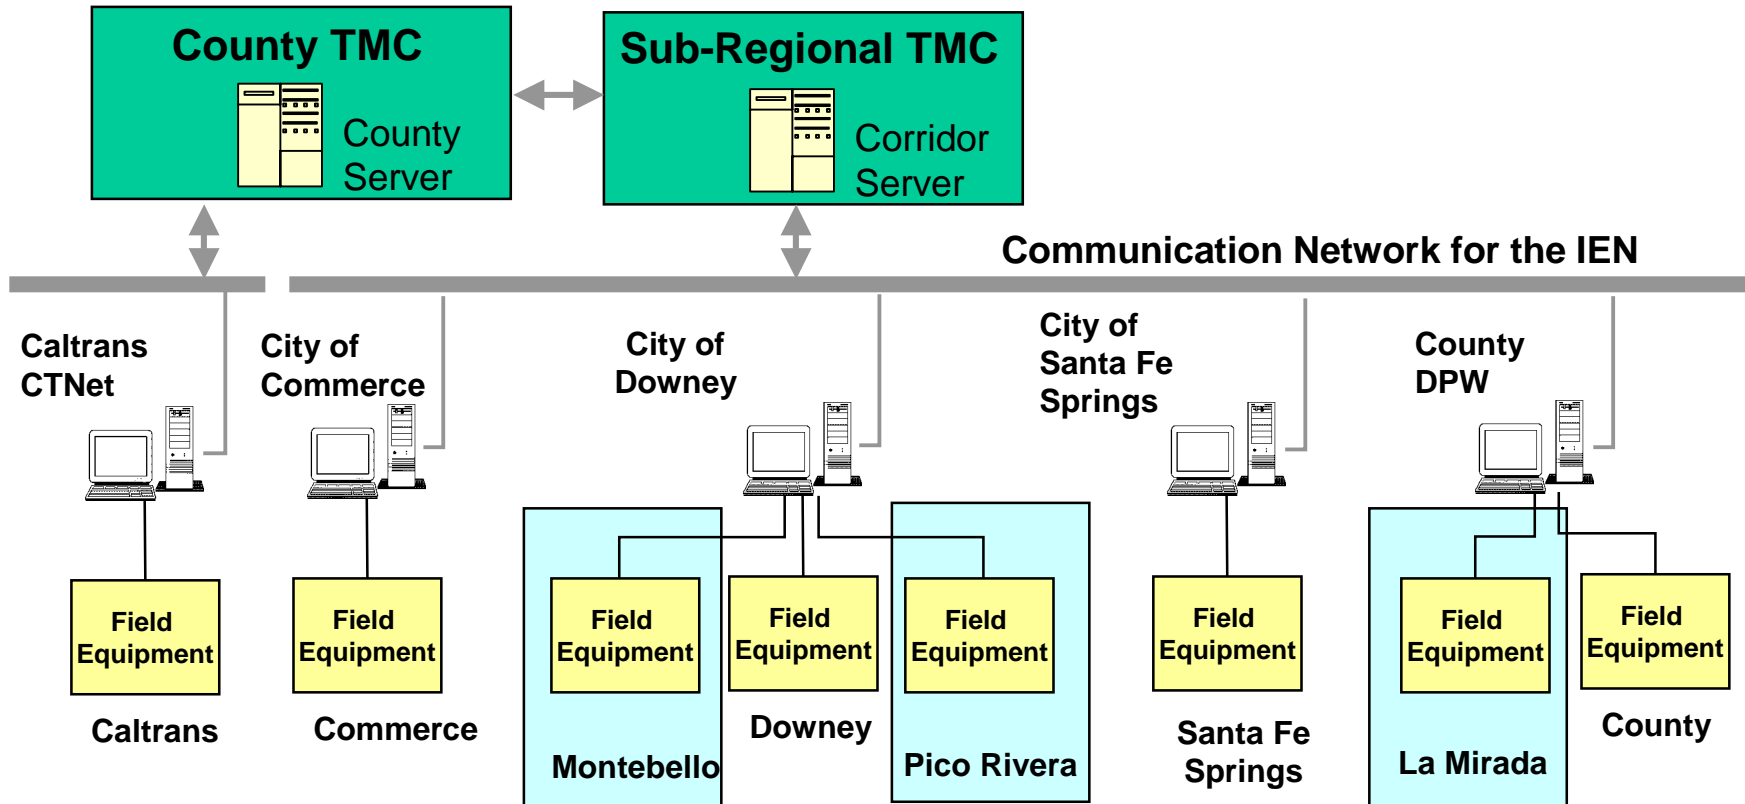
County TMC

County Server

Sub-Regional TMC

Corridor Server

Communication Network for the IEN

Caltrans CTNet

City of Commerce

City of Downey

City of Santa Fe Springs

County DPW

Field Equipment

Field Equipment

Field Equipment

Field Equipment

Field Equipment

Field Equipment

Field Equipment

Field Equipment

Caltrans

Commerce

Montebello

Downey

Pico Rivera

Santa Fe Springs

La Mirada

County